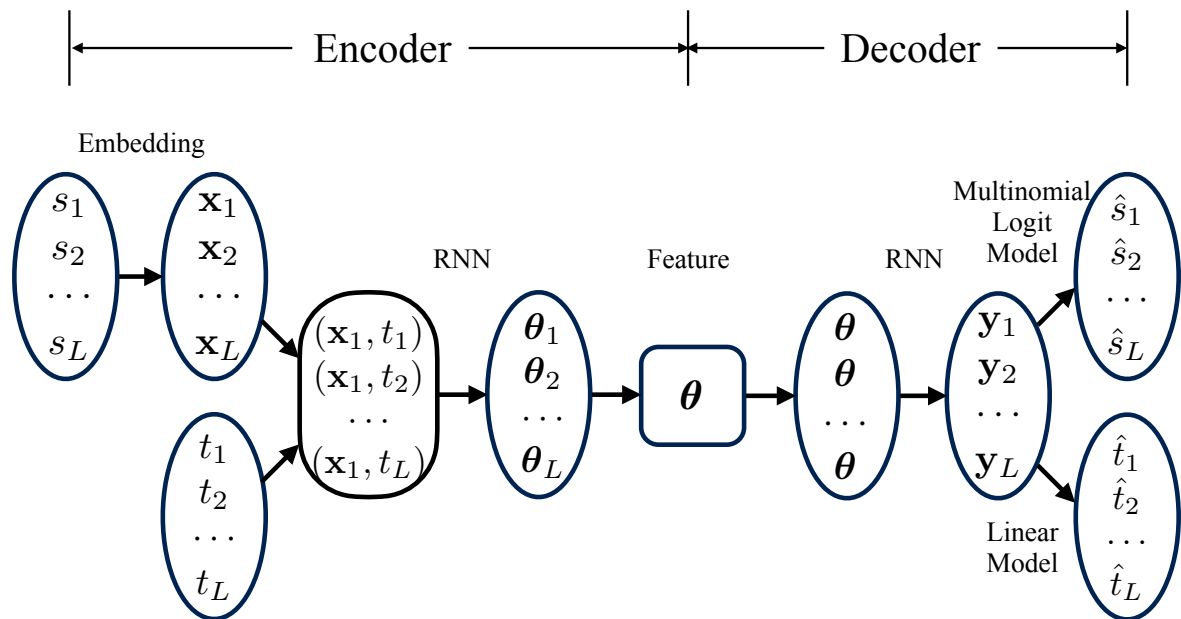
Encoder

Decoder

Embedding

$s_1$
$s_2$
$\cdots$
$s_L$

$\mathbf{x}_1$
$\mathbf{x}_2$
$\cdots$
$\mathbf{x}_L$

$t_1$
$t_2$
$\cdots$
$t_L$

$(\mathbf{x}_1, t_1)$
$(\mathbf{x}_1, t_2)$
$\cdots$
$(\mathbf{x}_1, t_L)$

RNN

$\boldsymbol{\theta}_1$
$\boldsymbol{\theta}_2$
$\cdots$
$\boldsymbol{\theta}_L$

Feature

$\boldsymbol{\theta}$

RNN

$\boldsymbol{\theta}$
$\boldsymbol{\theta}$
$\cdots$
$\boldsymbol{\theta}$

$\mathbf{y}_1$
$\mathbf{y}_2$
$\cdots$
$\mathbf{y}_L$

Multinomial Logit Model

$\hat{s}_1$
$\hat{s}_2$
$\cdots$
$\hat{s}_L$

Linear Model

$\hat{t}_1$
$\hat{t}_2$
$\cdots$
$\hat{t}_L$